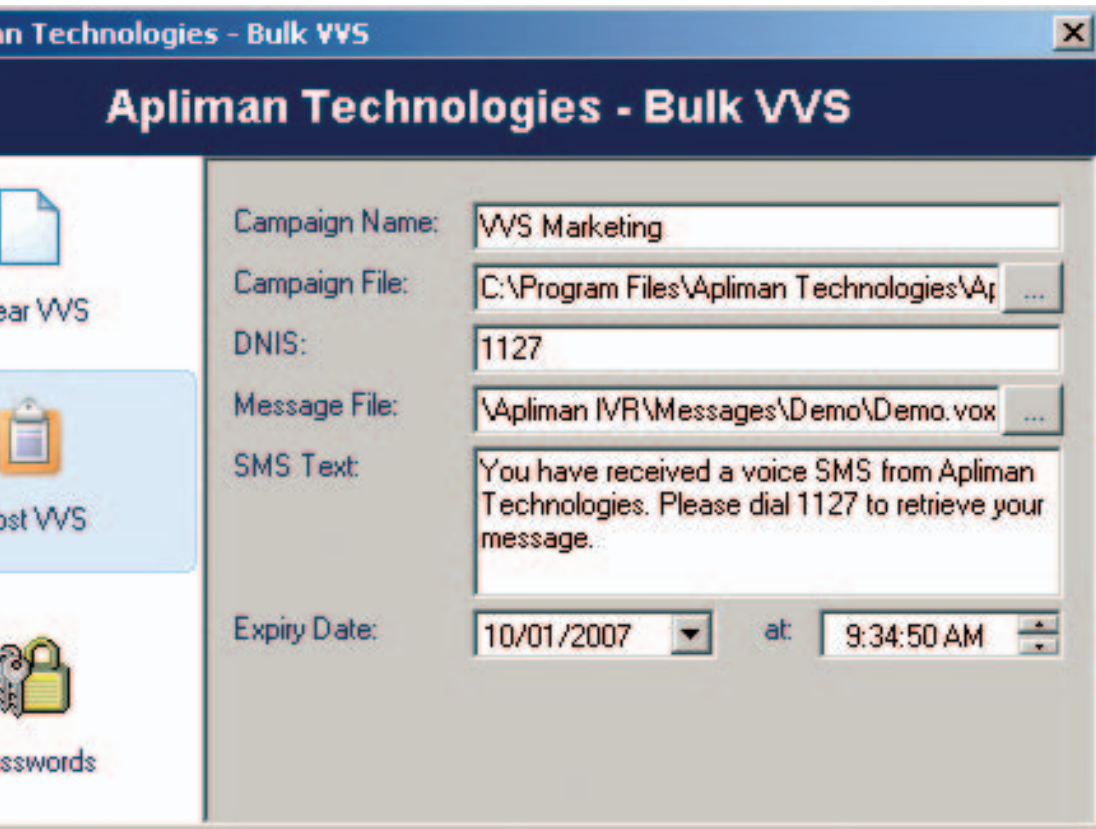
an Technologies - Bulk VVS

Apliman Technologies - Bulk VVS

ear VVS

ost VVS

sswords

Campaign Name: VVS Marketing

Campaign File: C:\Program Files\Apliman Technologies\Ap ...

DNIS: 1127

Message File: \Apliman IVR\Messages\Demo\Demo.vox ...

SMS Text: You have received a voice SMS from Apliman Technologies. Please dial 1127 to retrieve your message.

Expiry Date: 10/01/2007 at: 9:34:50 AM